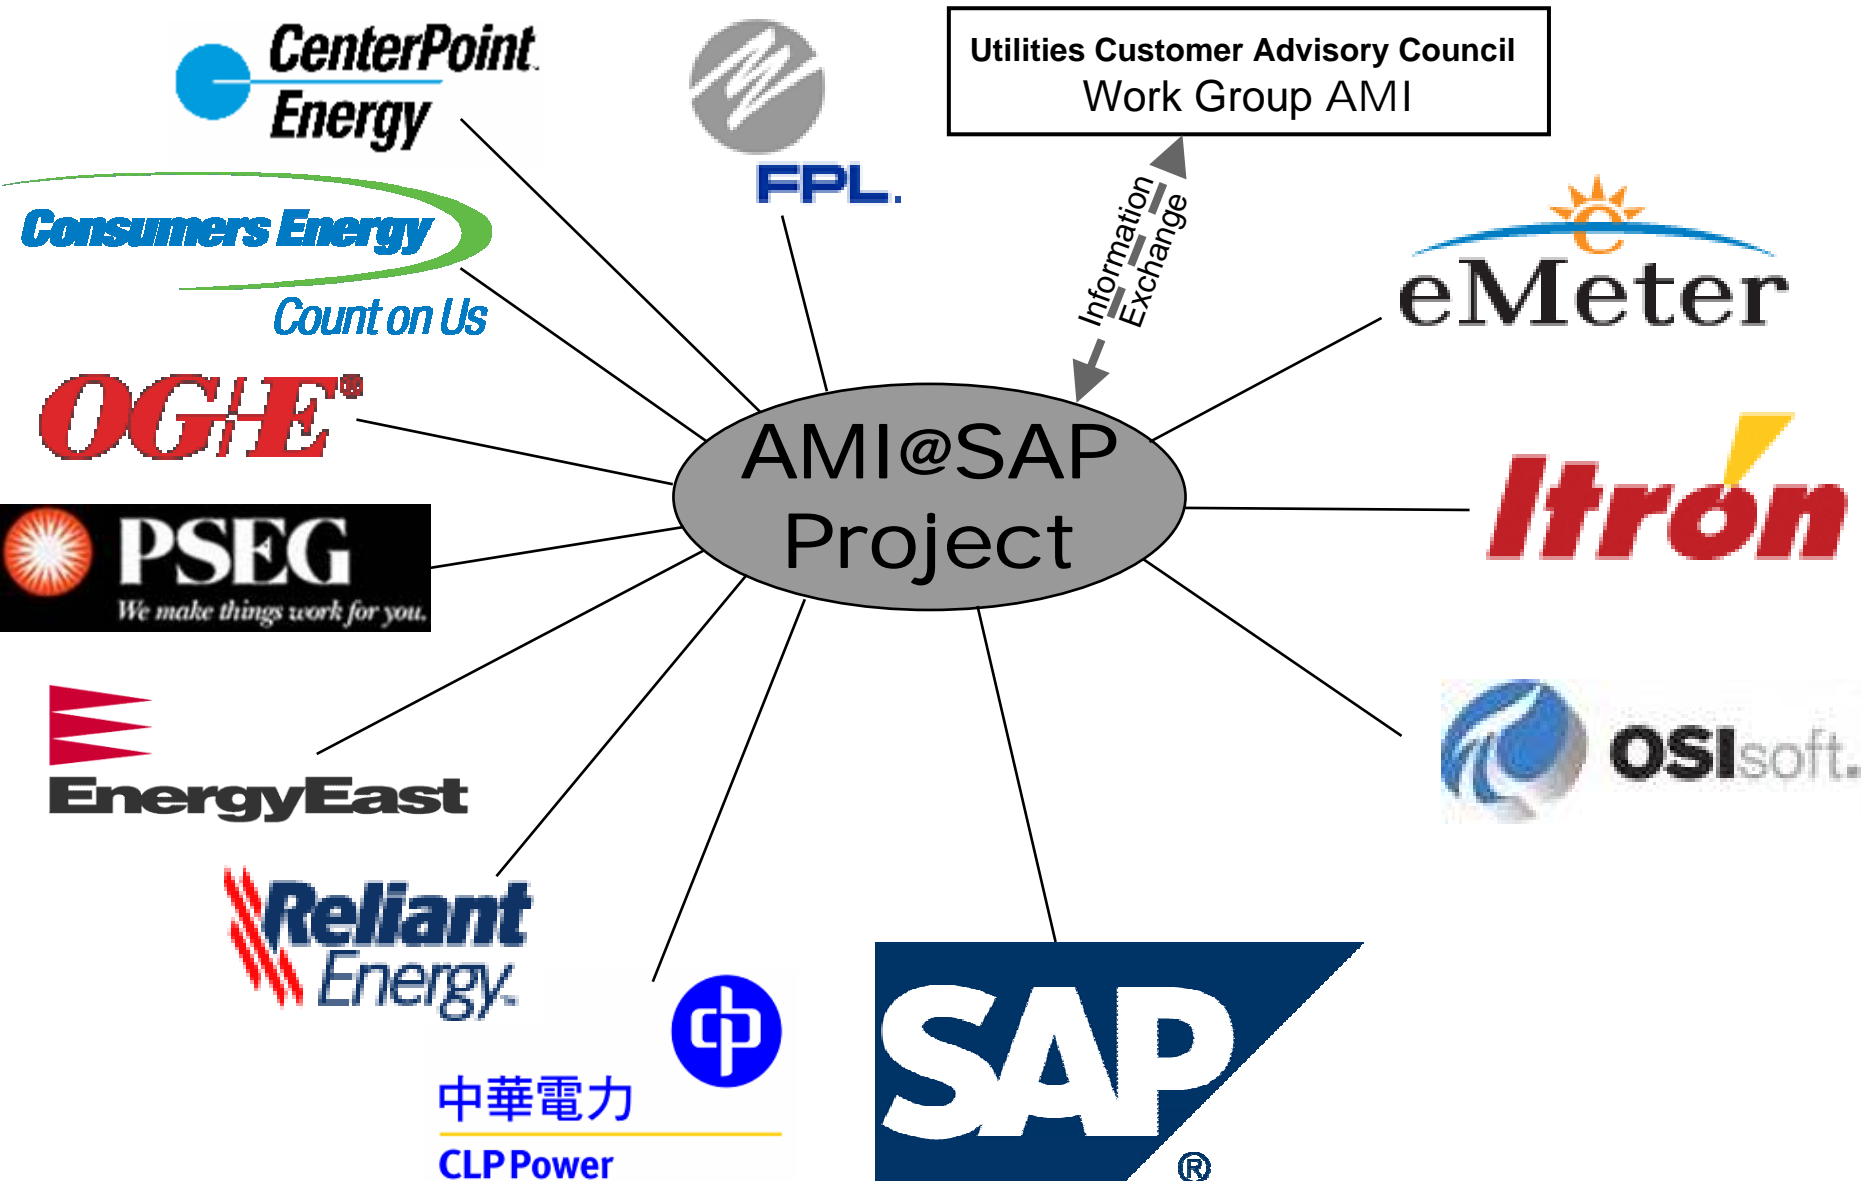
CenterPoint Energy

FPL.

Utilities Customer Advisory Council
Work Group AMI

Information Exchange

Consumers Energy
Count on Us

eMeter

OG&E®

AMI@SAP Project

PSEG
We make things work for you.

Itron

EnergyEast

OSIsoft.

Reliant Energy.

中華電力
CLP Power

SAP®